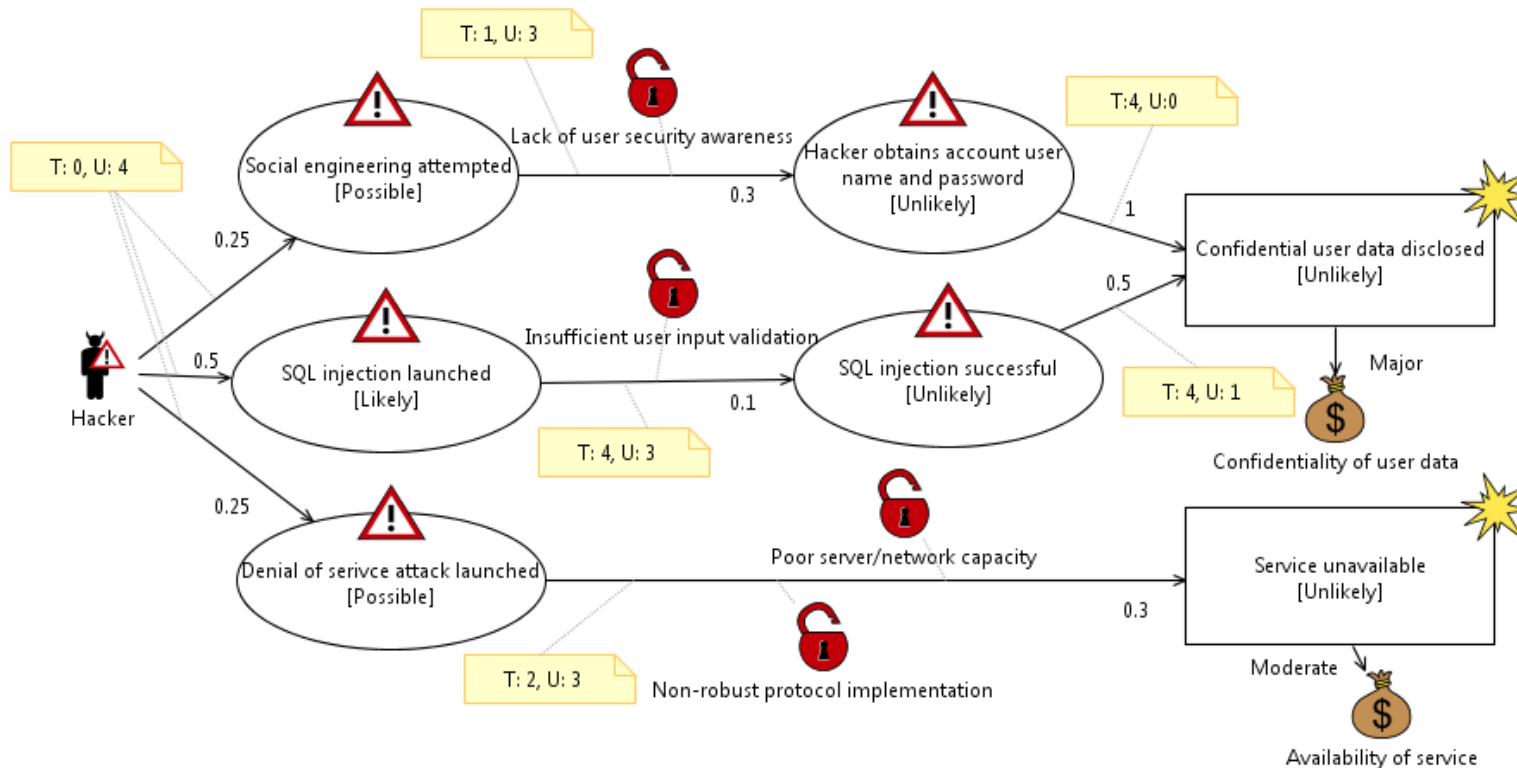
T: 1, U: 3

T: 0, U: 4

Social engineering attempted [Possible]

Lack of user security awareness

0.3

Hacker obtains account user name and password [Unlikely]

T:4, U:0

1

Confidential user data disclosed [Unlikely]

0.25

Hacker

0.5

SQL injection launched [Likely]

Insufficient user input validation

0.1

SQL injection successful [Unlikely]

0.5

T: 4, U: 1

Major

$

Confidentiality of user data

T: 4, U: 3

0.25

Denial of serivce attack launched [Possible]

Poor server/network capacity

Service unavailable [Unlikely]

0.3

T: 2, U: 3

Non-robust protocol implementation

Moderate

$

Availability of service